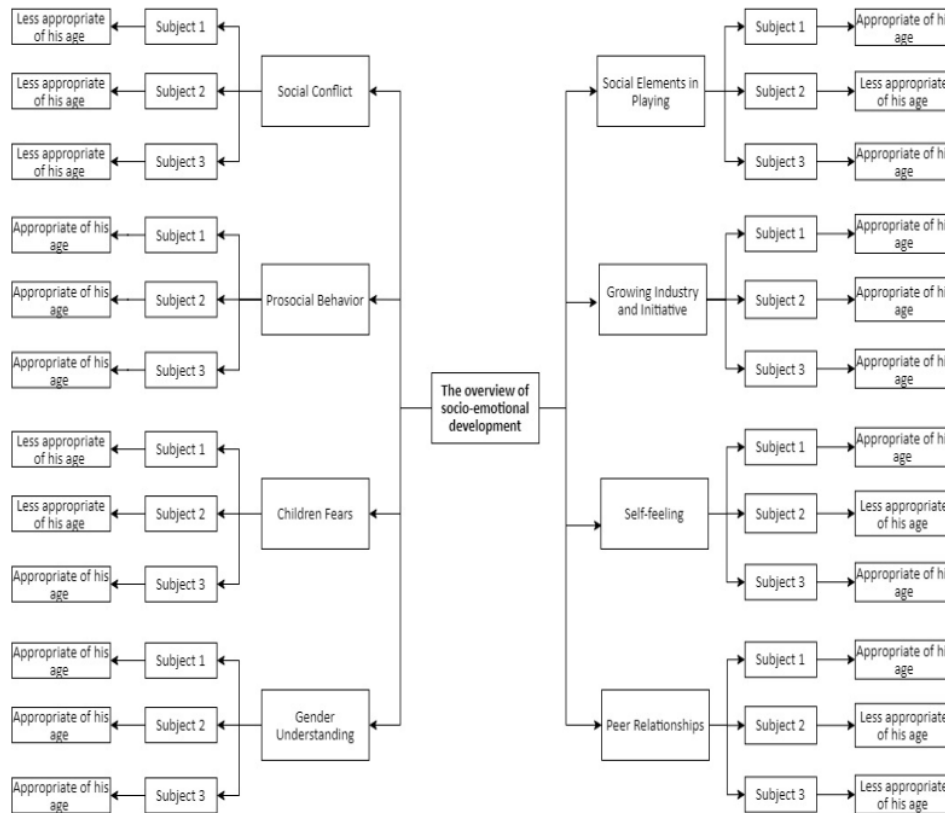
The overview of socio-emotional development

Social Conflict
Subject 1 — Less appropriate of his age
Subject 2 — Less appropriate of his age
Subject 3 — Less appropriate of his age

Prosocial Behavior
Subject 1 — Appropriate of his age
Subject 2 — Appropriate of his age
Subject 3 — Appropriate of his age

Children Fears
Subject 1 — Less appropriate of his age
Subject 2 — Less appropriate of his age
Subject 3 — Appropriate of his age

Gender Understanding
Subject 1 — Appropriate of his age
Subject 2 — Appropriate of his age
Subject 3 — Appropriate of his age

Social Elements in Playing
Subject 1 — Appropriate of hi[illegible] age
Subject 2 — Less appropriat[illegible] of his age
Subject 3 — Appropriate of hi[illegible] age

Growing Industry and Initiative
Subject 1 — Appropriate of hi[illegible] age
Subject 2 — Appropriate of hi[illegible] age
Subject 3 — Appropriate of hi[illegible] age

Self-feeling
Subject 1 — Appropriate of hi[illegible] age
Subject 2 — Less appropriat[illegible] of his age
Subject 3 — Appropriate of hi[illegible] age

Peer Relationships
Subject 1 — Appropriate of hi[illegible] age
Subject 2 — Less appropriat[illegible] of his age
Subject 3 — Less appropriat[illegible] of his age